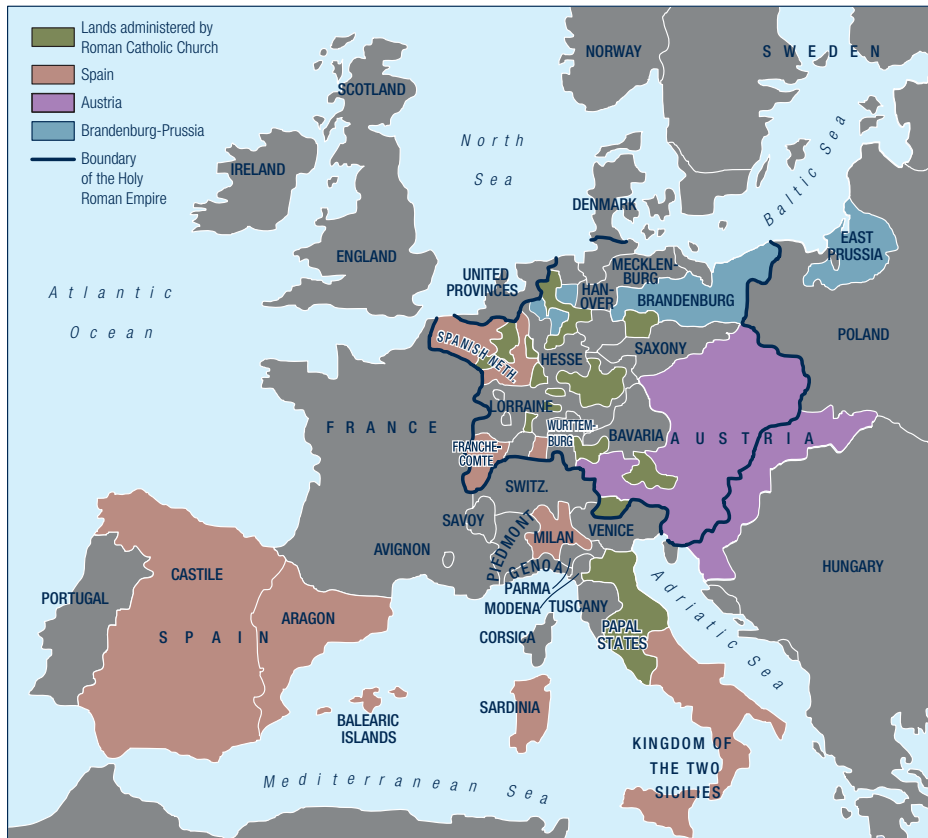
Lands administered by Roman Catholic Church
Spain
Austria
Brandenburg-Prussia
Boundary of the Holy Roman Empire

NORWAY
SWEDEN
SCOTLAND
North Sea
Baltic Sea
IRELAND
DENMARK
EAST PRUSSIA
ENGLAND
MECKLENBURG
UNITED PROVINCES
HANOVER
BRANDENBURG
Atlantic Ocean
SPANISH NETH.
POLAND
HESSE
SAXONY
LORRAINE
FRANCE
WURTTEMBURG
BAVARIA
AUSTRIA
FRANCHE-COMTE
SWITZ.
SAVOY
VENICE
PIEDMONT
MILAN
AVIGNON
GENOA
HUNGARY
PARMA
CASTILE
MODENA
TUSCANY
PORTUGAL
Adriatic Sea
SPAIN
ARAGON
CORSICA
PAPAL STATES
SARDINIA
BALEARIC ISLANDS
KINGDOM OF THE TWO SICILIES
Mediterranean Sea